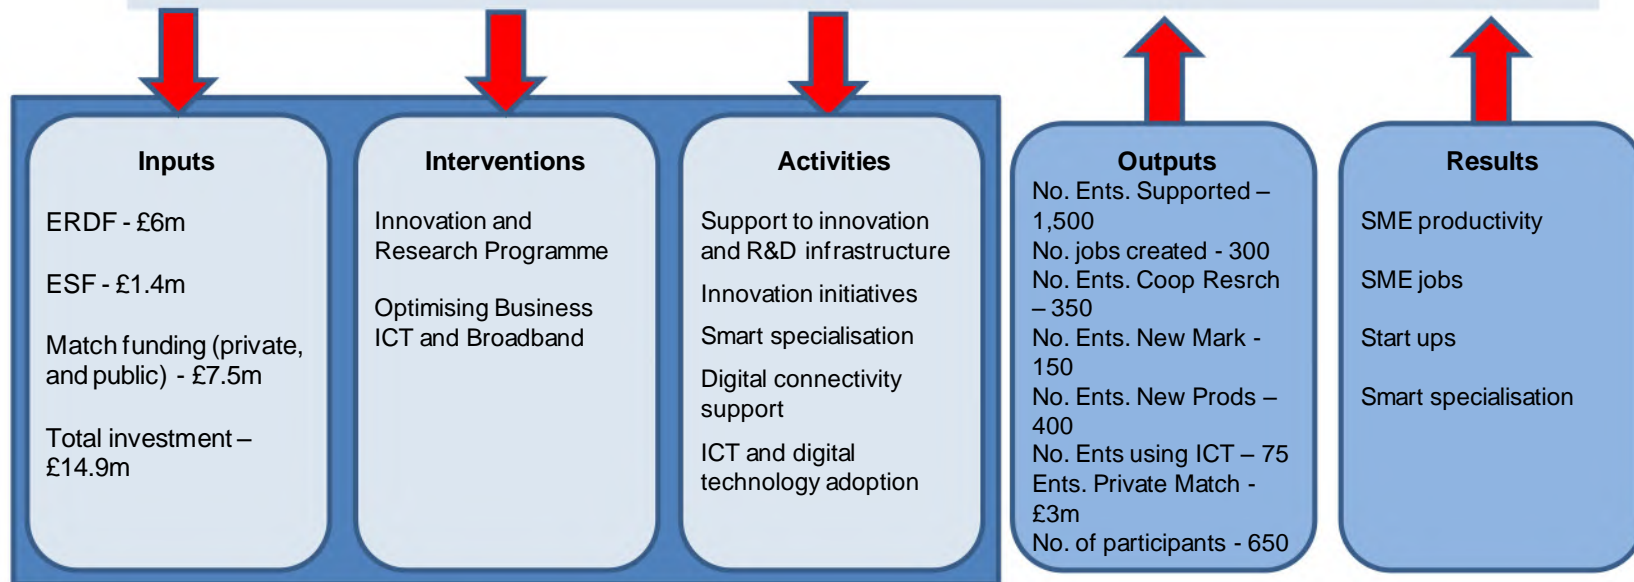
Inputs

ERDF - £6m

ESF - £1.4m

Match funding (private, and public) - £7.5m

Total investment – £14.9m

Interventions

Innovation and Research Programme

Optimising Business ICT and Broadband

Activities

Support to innovation and R&D infrastructure

Innovation initiatives

Smart specialisation

Digital connectivity support

ICT and digital technology adoption

Outputs

No. Ents. Supported – 1,500
No. jobs created - 300
No. Ents. Coop Resrch – 350
No. Ents. New Mark - 150
No. Ents. New Prods – 400
No. Ents using ICT – 75
Ents. Private Match - £3m
No. of participants - 650

Results

SME productivity

SME jobs

Start ups

Smart specialisation